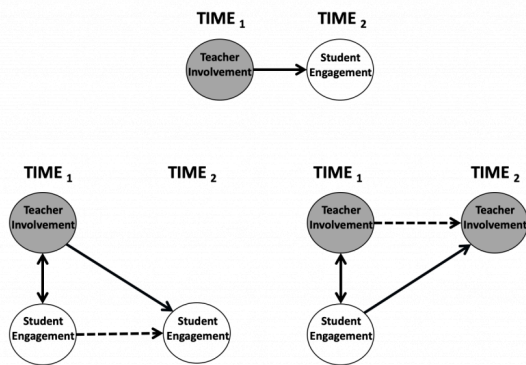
TIME $_1$ TIME $_2$

Teacher Involvement

Student Engagement

TIME $_1$ TIME $_2$

Teacher Involvement

Student Engagement

Student Engagement

TIME $_1$ TIME $_2$

Teacher Involvement

Teacher Involvement

Student Engagement